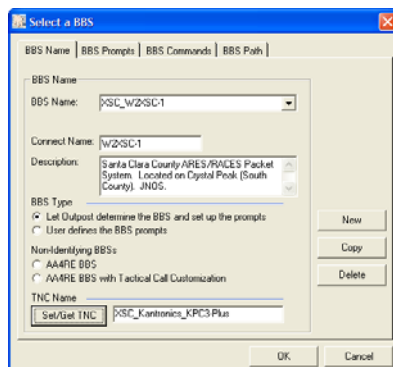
Select a BBS

BBS Name | BBS Prompts | BBS Commands | BBS Path

BBS Name

BBS Name: XSC_W2XSC-1

Connect Name: W2XSC-1

Description: Santa Clara County ARES/RACES Packet System. Located on Crystal Peak (South County). JNOS.

BBS Type

Let Outpost determine the BBS and set up the prompts

User defines the BBS prompts

Non-Identifying BBSs:

AA4RE BBS

AA4RE BBS with Tactical Call Customization

TNC Name

Set/Get TNC

XSC_Kantronics_KPC3 Plus

New

Copy

Delete

OK

Cancel